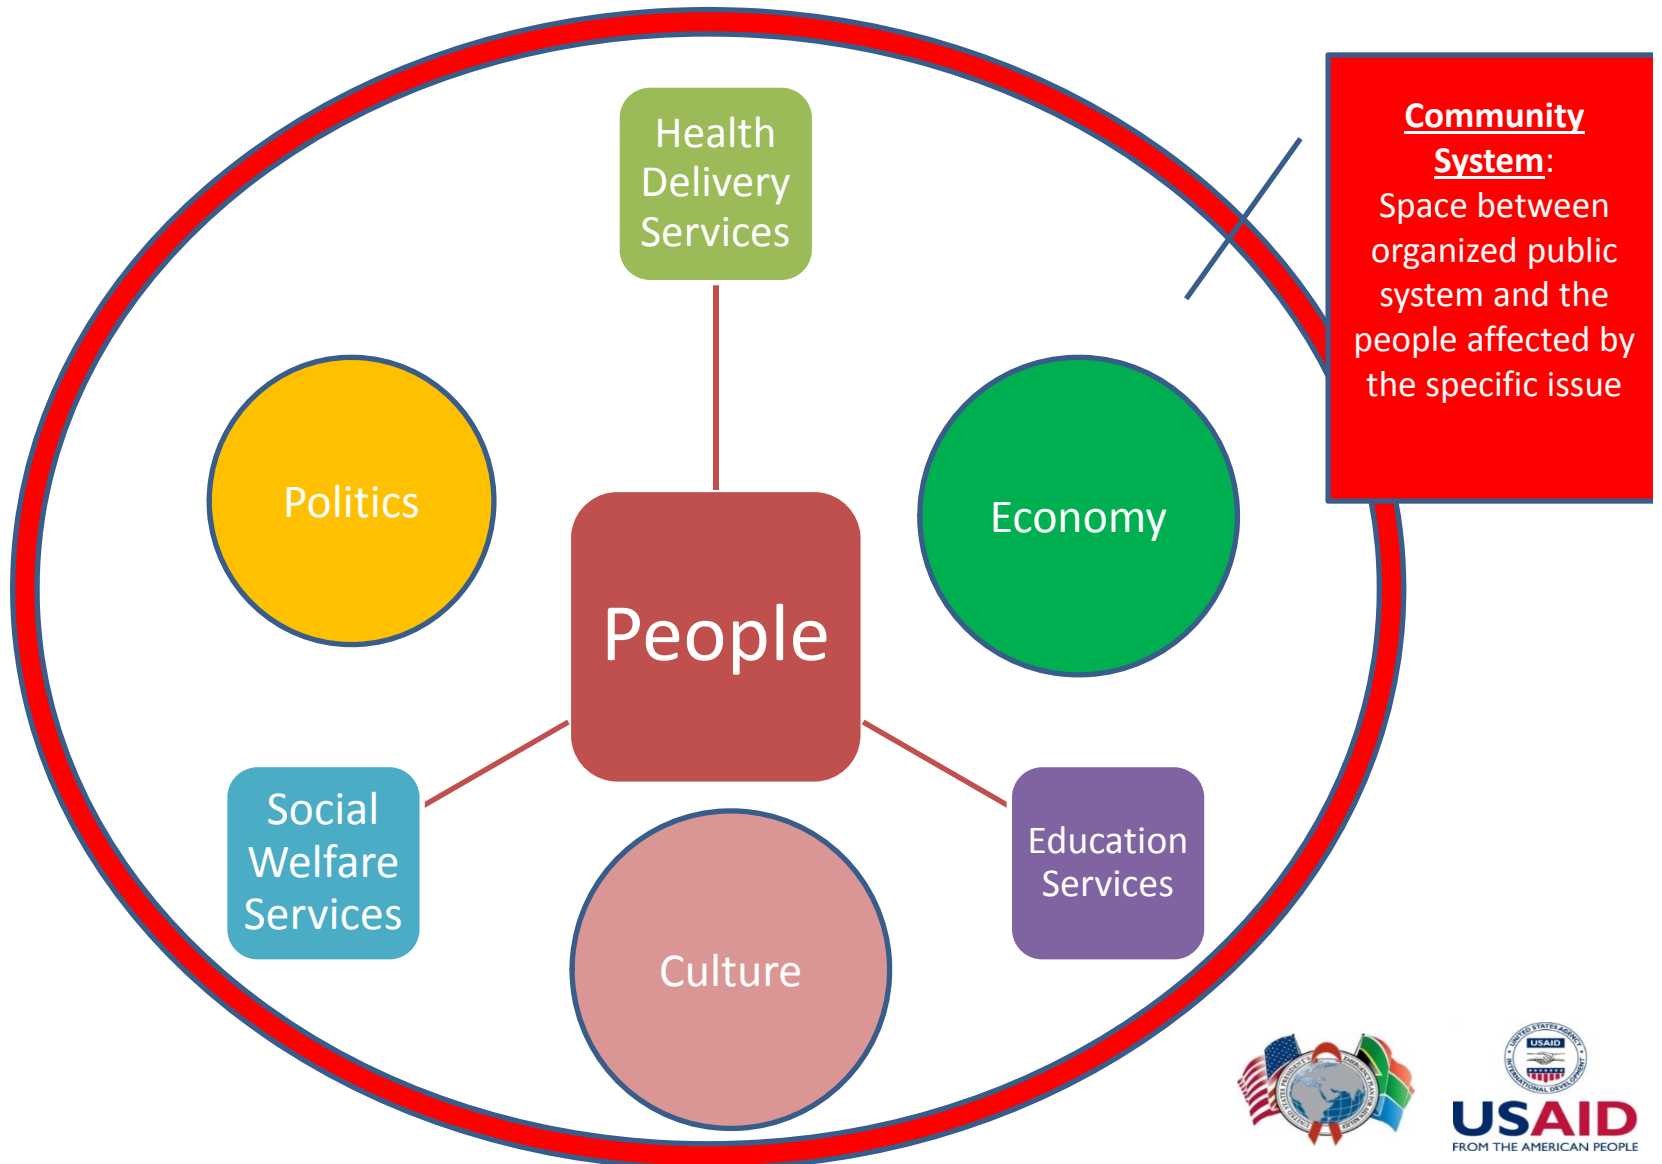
Health Delivery Services

Community System:
Space between organized public system and the people affected by the specific issue

Politics

Economy

People

Social Welfare Services

Education Services

Culture

USAID
USAID
FROM THE AMERICAN PEOPLE